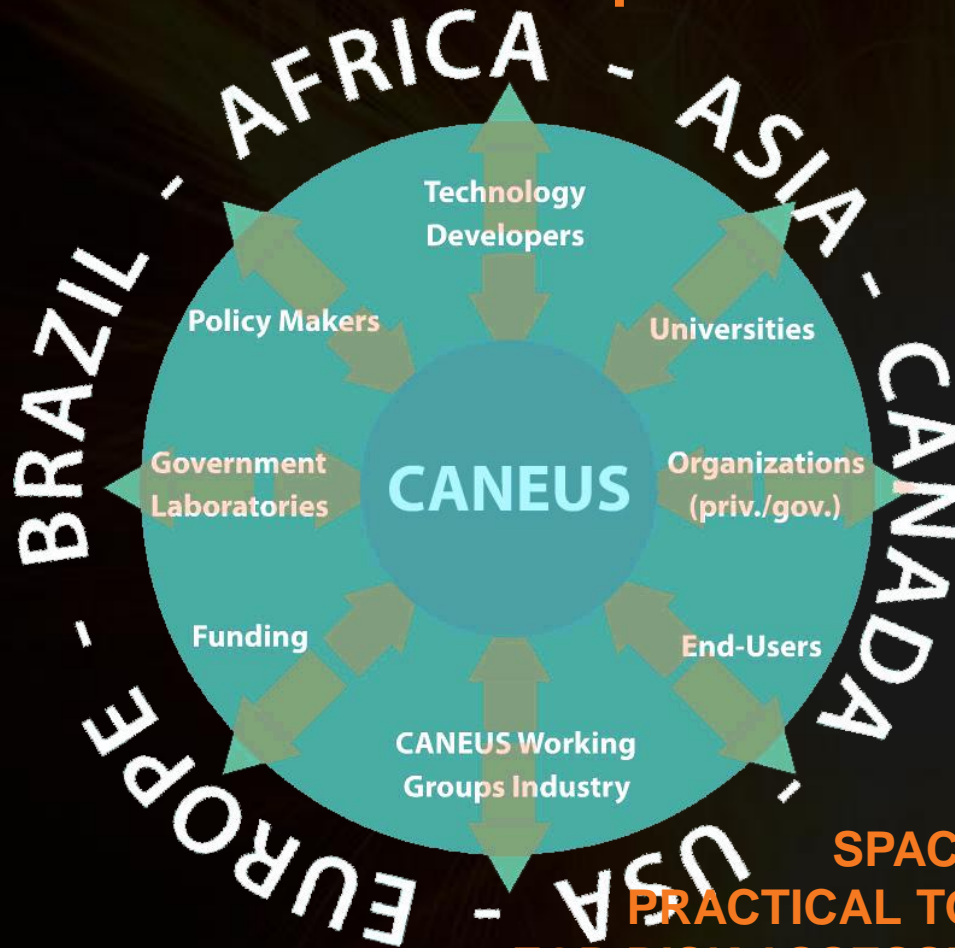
AFRICA - ASIA - CANADA - USA - EUROPE - BRAZIL -

Technology Developers

Universities

Organizations (priv./gov.)

End-Users

CANEUS Working Groups Industry

Funding

Government Laboratories

Policy Makers

CANEUS

SPAC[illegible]
PRACTICAL T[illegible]